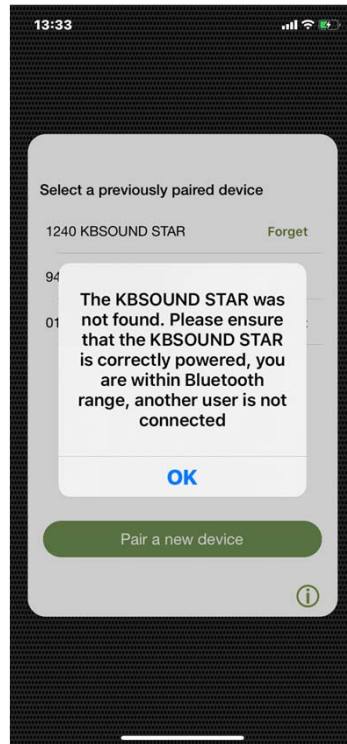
13:33

Select a previously paired device

1240 KBSOUND STAR Forget

94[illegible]

01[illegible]

The KBSOUND STAR was not found. Please ensure that the KBSOUND STAR is correctly powered, you are within Bluetooth range, another user is not connected

OK

Pair a new device

ⓘ